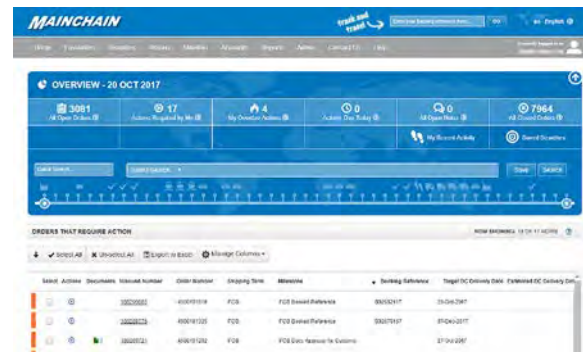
MAINCHAIN

track and trace!

GO

English

OVERVIEW - 20 OCT 2017

3081
All Open Orders

17
Actions Required by Me

4
My Overdue Actions

0
Actions Due Today

0
All Open Notes

7964
All Closed Orders

My Recent Activity

Saved Searches

Quick Search...

Save

Search

ORDERS THAT REQUIRE ACTION

Select All

Unselect All

Export to Excel

Manage Columns

| Select | Actions | Documents | Inbound Number | Order Number | Shipping Term | Milestone | Booking Reference | Target DC Delivery Date | Estimated DC Delivery Date |
|---|---|---|---|---|---|---|---|---|---|
| | | | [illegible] | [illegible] | FOB | FOB Booked Reference | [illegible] | 23-Oct-2017 | |
| | | | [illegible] | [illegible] | FOB | FOB Booked Reference | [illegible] | 27-Oct-2017 | |
| | | | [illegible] | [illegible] | FOB | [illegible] | | 27-Oct-2017 | |